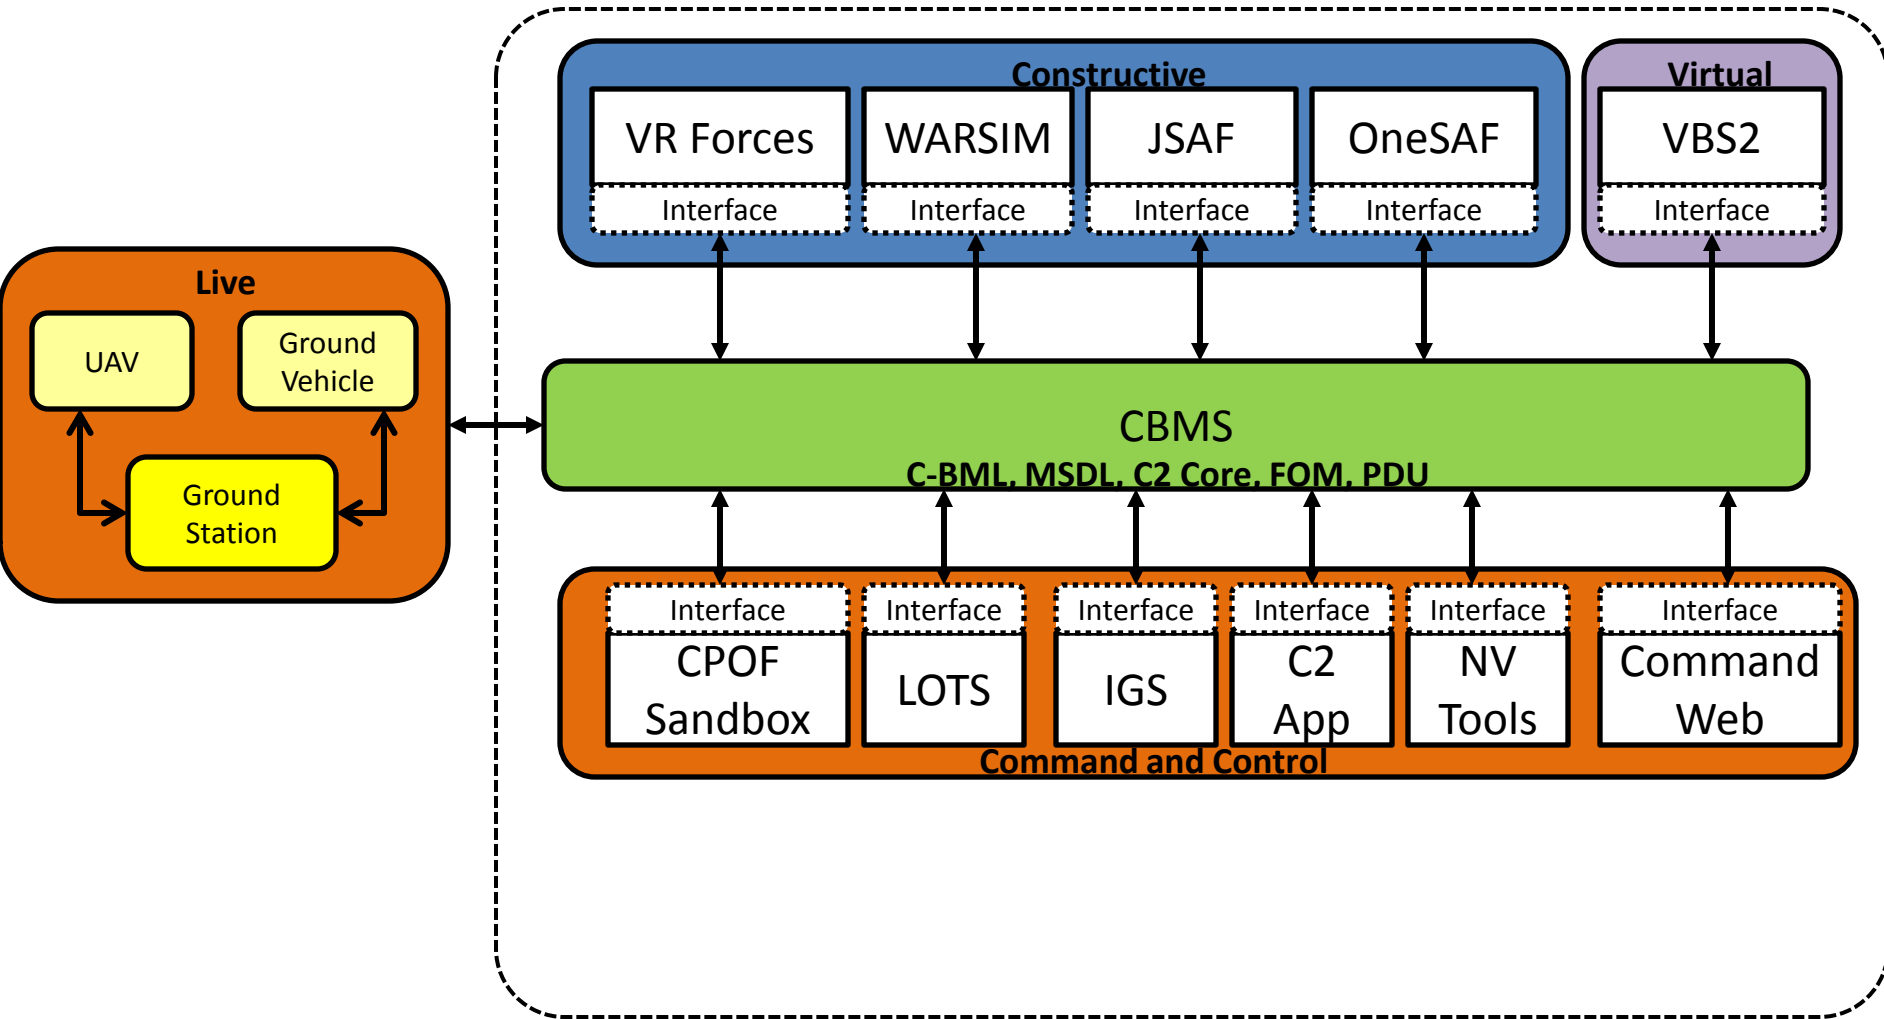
Constructive

VR Forces

Interface

WARSIM

Interface

JSAF

Interface

OneSAF

Interface

Virtual

VBS2

Interface

Live

UAV

Ground Vehicle

Ground Station

CBMS

C-BML, MSDL, C2 Core, FOM, PDU

Interface

CPOF Sandbox

Interface

LOTS

Interface

IGS

Interface

C2 App

Interface

NV Tools

Interface

Command Web

Command and Control